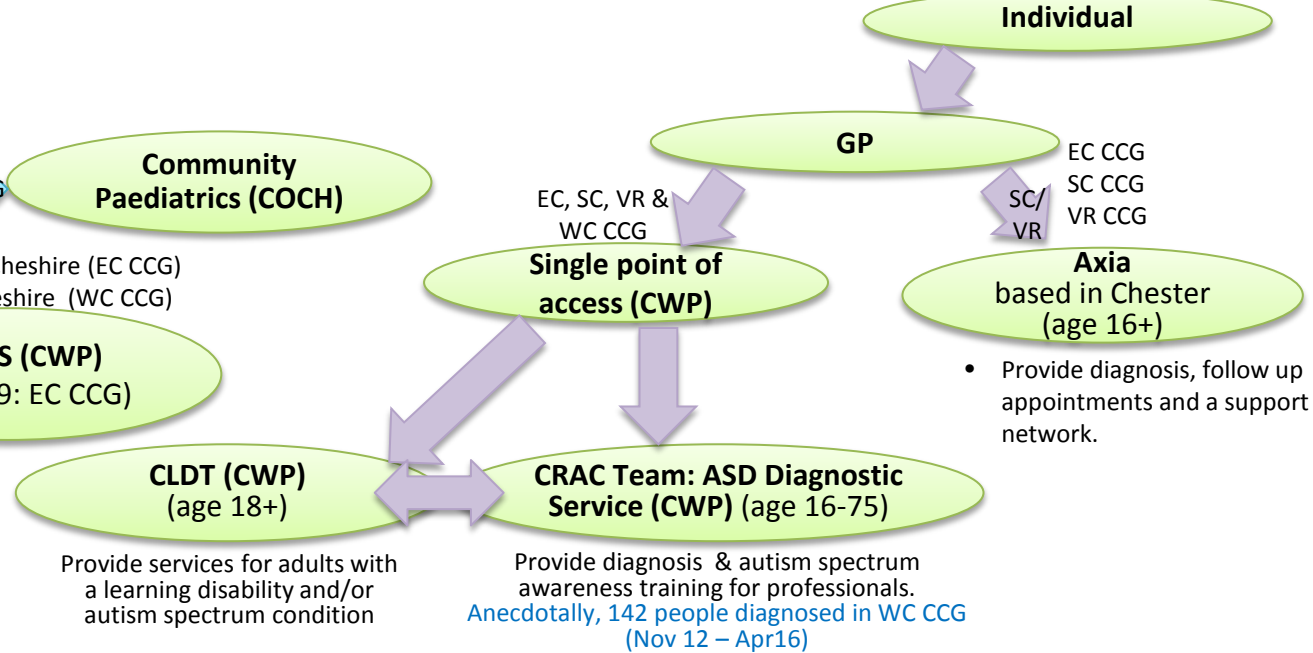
Individual

GP

EC CCG
SC CCG
VR CCG

SC/ VR

Community Paediatrics (COCH)

heshire (EC CCG)
eshire (WC CCG)

S (CWP)
9: EC CCG)

EC, SC, VR & WC CCG

Single point of access (CWP)

Axia
based in Chester
(age 16+)

• Provide diagnosis, follow up appointments and a support network.

CLDT (CWP)
(age 18+)

CRAC Team: ASD Diagnostic Service (CWP) (age 16-75)

Provide services for adults with a learning disability and/or autism spectrum condition

Provide diagnosis & autism spectrum awareness training for professionals.
Anecdotally, 142 people diagnosed in WC CCG (Nov 12 – Apr16)